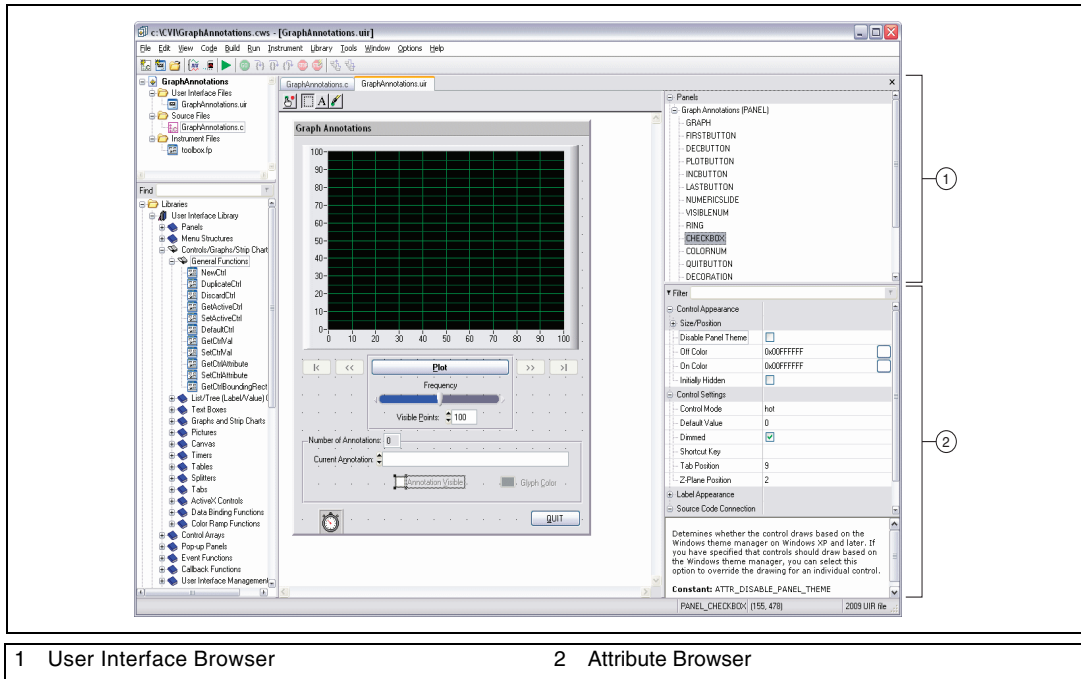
c:\CVI\GraphAnnotations.cws - [GraphAnnotations.uir]

File Edit View Code Build Run Instrument Library Tools Window Options Help

GraphAnnotations
User Interface Files
GraphAnnotations.uir
Source Files
GraphAnnotations.c
Instrument Files
toolbox.fp

Find

Libraries
User Interface Library
Panels
Menu Structures
Controls/Graphs/Strip Chart
General Functions
NewCtrl
DuplicateCtrl
DiscardCtrl
GetActiveCtrl
SetActiveCtrl
DefaultCtrl
GetCtrlVal
SetCtrlVal
GetCtrlAttribute
SetCtrlAttribute
GetCtrlBoundingRect
List/Tree (Label/Value) (
Text Boxes
Graphs and Strip Charts
Pictures
Canvas
Timers
Tables
Splitters
Tabs
ActiveX Controls
Data Binding Functions
Color Ramp Functions
Control Arrays
Pop-up Panels
Event Functions
Callback Functions
User Interface Management

GraphAnnotations.c GraphAnnotations.uir

Graph Annotations

100
90
80
70
60
50
40
30
20
10
0
0 10 20 30 40 50 60 70 80 90 100

|< << Plot >> >|
Frequency
Visible Points: 100

Number of Annotations: 0
Current Annotation:
Annotation Visible Glyph Color
QUIT

Panels
Graph Annotations (PANEL)
GRAPH
FIRSTBUTTON
DECBUTTON
PLOTBUTTON
INCBUTTON
LASTBUTTON
NUMERICSLIDE
VISIBLENUM
RING
CHECKBOX
COLORNUM
QUITBUTTON
DECORATION

Filter

| | |
|---|---|
| Control Appearance | |
| Size/Position | |
| Disable Panel Theme | |
| Off Color | 0x00FFFFFF |
| On Color | 0x00FFFFFF |
| Initially Hidden | |
| Control Settings | |
| Control Mode | hot |
| Default Value | 0 |
| Dimmed | |
| Shortcut Key | |
| Tab Position | 9 |
| Z-Plane Position | 2 |
| Label Appearance | |
| Source Code Connection | |

Determines whether the control draws based on the Windows theme manager on Windows XP and later. If you have specified that controls should draw based on the Windows theme manager, you can select this option to override the drawing for an individual control.

Constant: ATTR_DISABLE_PANEL_THEME

PANEL_CHECKBOX (155, 478) 2009 UIR file

1

2

1 User Interface Browser
2 Attribute Browser